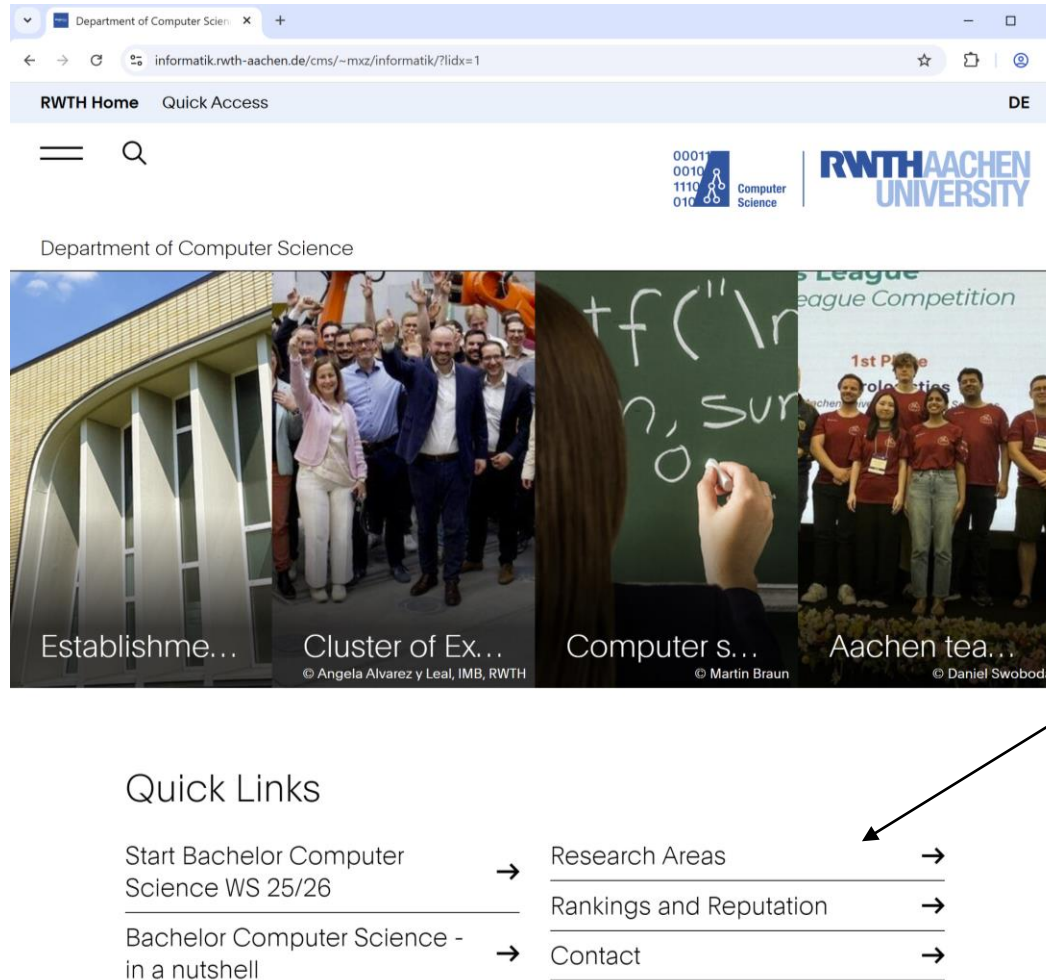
Department of Computer Scien ×  +

informatik.rwth-aachen.de/cms/~mxz/informatik/?lidx=1

RWTH Home  Quick Access  DE

00011 0010 1110 010 Computer Science  RWTHAACHEN UNIVERSITY

Department of Computer Science

Establishme…

Cluster of Ex…
© Angela Alvarez y Leal, IMB, RWTH

Computer s…
© Martin Braun

s League
eague Competition
1st Place
Aachen tea…
© Daniel Swobod

Quick Links

Start Bachelor Computer Science WS 25/26 →

Bachelor Computer Science - in a nutshell →

Research Areas →

Rankings and Reputation →

Contact →